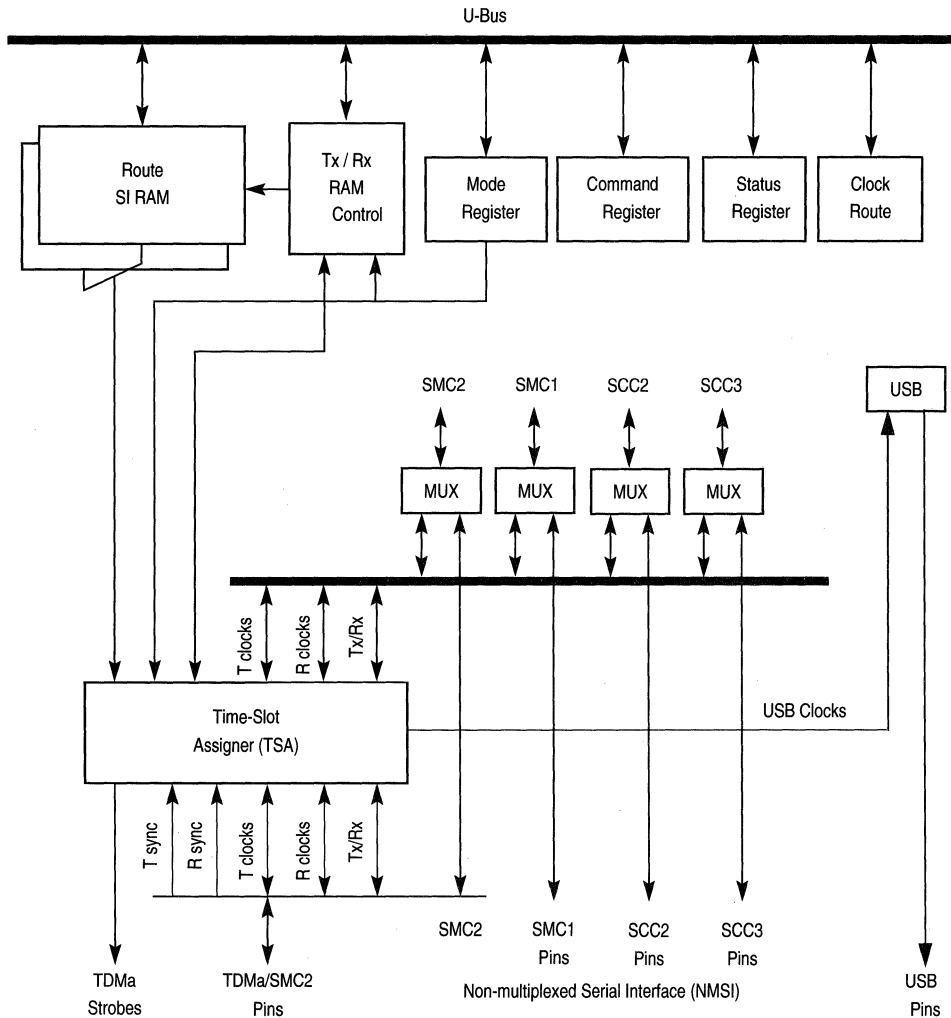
U-Bus

Route
SI RAM

Tx / Rx
RAM
Control

Mode
Register

Command
Register

Status
Register

Clock
Route

SMC2

SMC1

SCC2

SCC3

USB

MUX

MUX

MUX

MUX

T clocks

R clocks

Tx/Rx

Time-Slot
Assigner (TSA)

USB Clocks

T sync

R sync

T clocks

R clocks

Tx/Rx

SMC2

SMC1
Pins

SCC2
Pins

SCC3
Pins

TDMa
Strobes

TDMa/SMC2
Pins

Non-multiplexed Serial Interface (NMSI)

USB
Pins